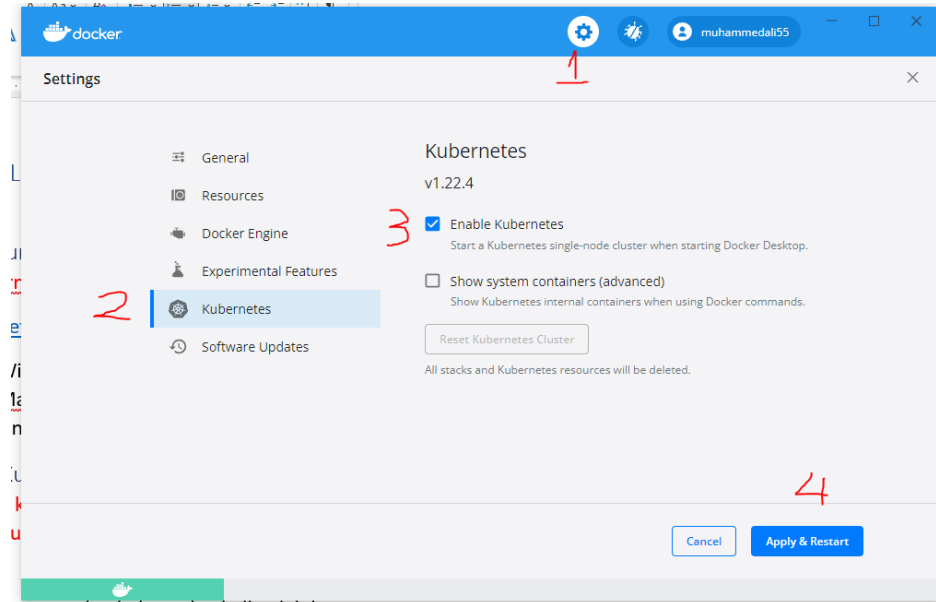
docker

muhammedali55

1

Settings

General

Resources

Docker Engine

Experimental Features

2

Kubernetes

Software Updates

Kubernetes

v1.22.4

3

Enable Kubernetes

Start a Kubernetes single-node cluster when starting Docker Desktop.

Show system containers (advanced)

Show Kubernetes internal containers when using Docker commands.

Reset Kubernetes Cluster

All stacks and Kubernetes resources will be deleted.

4

Cancel

Apply & Restart